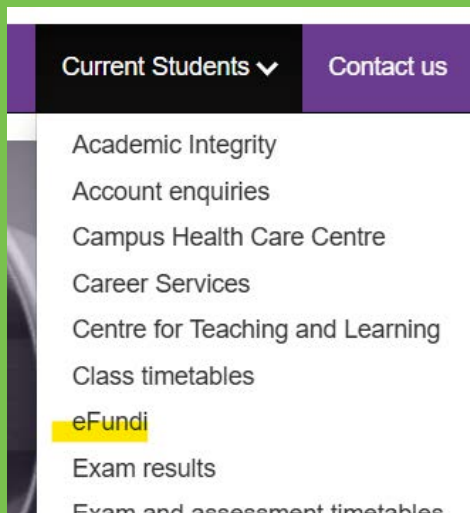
Current Students
Contact us

Academic Integrity
Account enquiries
Campus Health Care Centre
Career Services
Centre for Teaching and Learning
Class timetables
eFundi
Exam results
Exam and assessment timetables